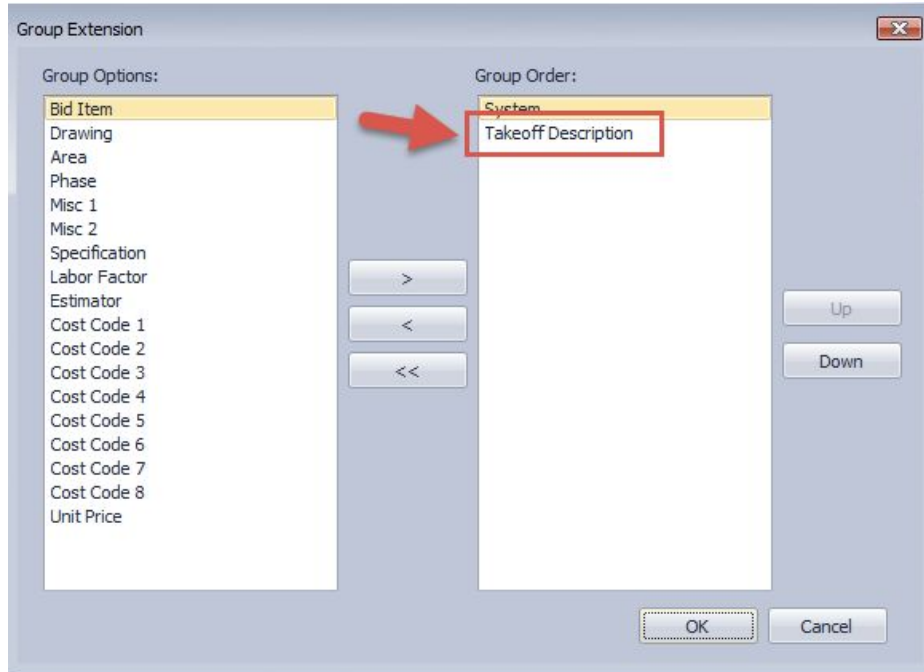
Group Extension

Group Options:

Bid Item
Drawing
Area
Phase
Misc 1
Misc 2
Specification
Labor Factor
Estimator
Cost Code 1
Cost Code 2
Cost Code 3
Cost Code 4
Cost Code 5
Cost Code 6
Cost Code 7
Cost Code 8
Unit Price

>
<
<<

Group Order:

System
Takeoff Description

Up
Down

OK
Cancel